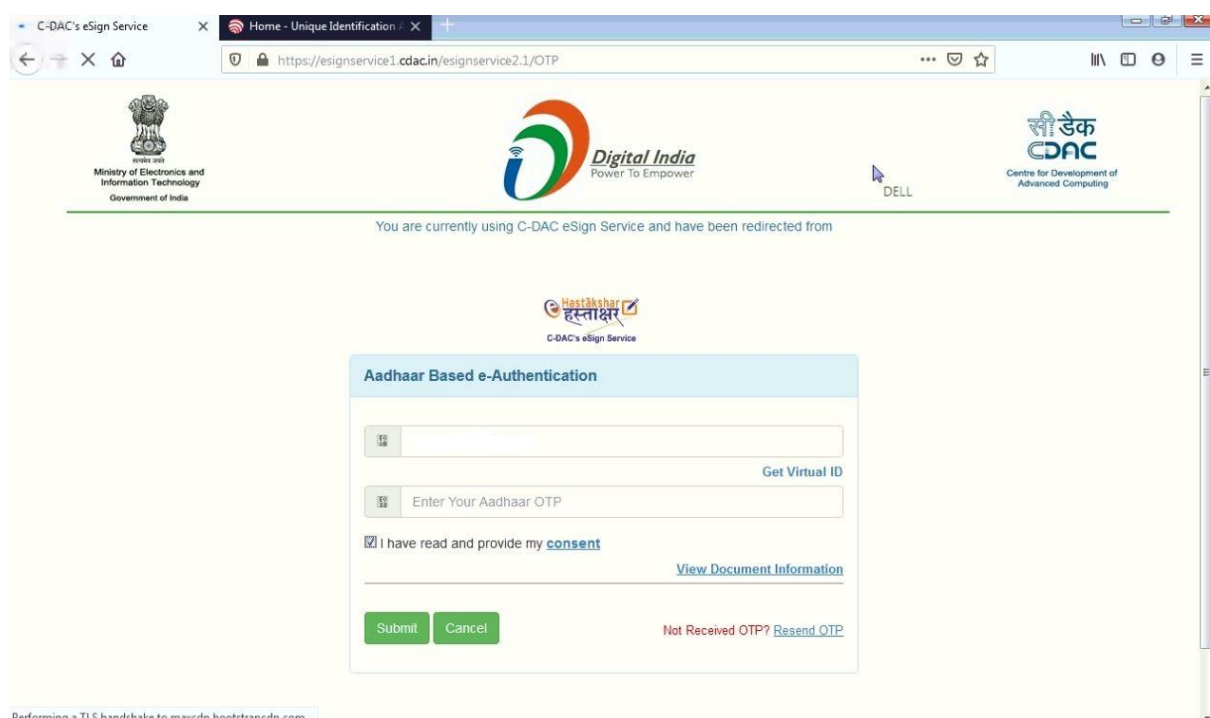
C-DAC's eSign Service
Home - Unique Identification
https://esignservice1.cdac.in/esignservice2.1/OTP

सत्यमेव जयते
Ministry of Electronics and Information Technology
Government of India

Digital India
Power To Empower

DELL

सी-डैक
CDAC
Centre for Development of Advanced Computing

You are currently using C-DAC eSign Service and have been redirected from

Hastākshar
हस्ताक्षर
C-DAC's eSign Service

Aadhaar Based e-Authentication

Get Virtual ID

Enter Your Aadhaar OTP

I have read and provide my consent

View Document Information

Submit Cancel

Not Received OTP? Resend OTP

Performing a TLS handshake to maxcdn.bootstrapcdn.com